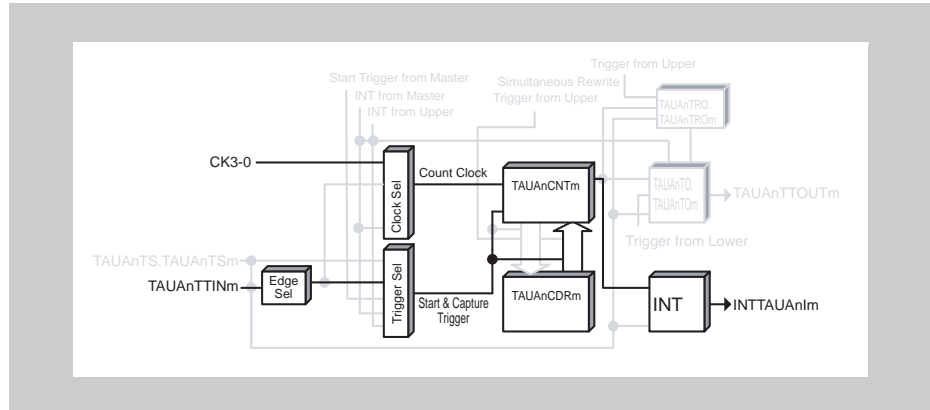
Trigger from Upper
Start Trigger from Master
INT from Master
INT from Upper
Simultaneous Rewrite
Trigger from Upper
TAUAnTRO.
TAUAnTROm
CK3-0
Count Clock
Clock Sel
TAUAnCNTm
TAUAnTO.
TAUAnTOm
TAUAnTTOUTm
Trigger from Lower
TAUAnTS.TAUAnTSm
TAUAnTTINm
Edge Sel
Trigger Sel
Start & Capture Trigger
TAUAnCDRm
INT
INTTAUAnIm